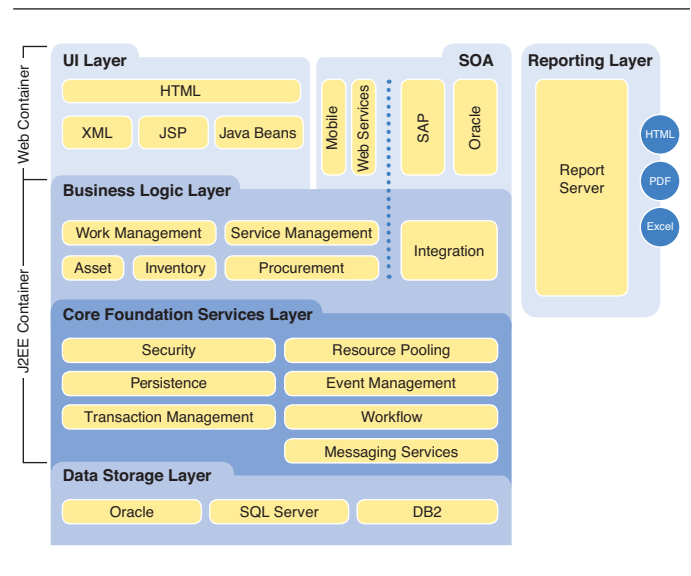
Web Container

J2EE Container

UI Layer

HTML

XML

JSP

Java Beans

SOA

Mobile

Web Services

SAP

Oracle

Reporting Layer

Report Server

HTML

PDF

Excel

Business Logic Layer

Work Management

Service Management

Asset

Inventory

Procurement

Integration

Core Foundation Services Layer

Security

Resource Pooling

Persistence

Event Management

Transaction Management

Workflow

Messaging Services

Data Storage Layer

Oracle

SQL Server

DB2